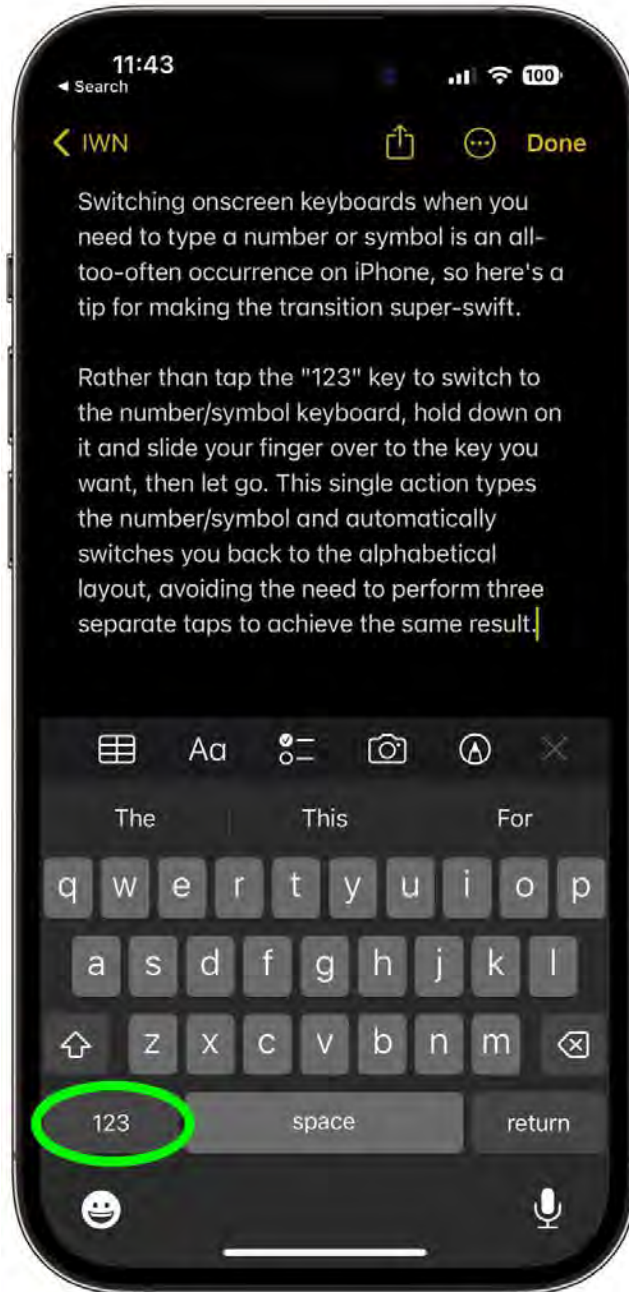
11:43
◂ Search
100

< IWN
Done

Switching onscreen keyboards when you need to type a number or symbol is an all-too-often occurrence on iPhone, so here's a tip for making the transition super-swift.

Rather than tap the "123" key to switch to the number/symbol keyboard, hold down on it and slide your finger over to the key you want, then let go. This single action types the number/symbol and automatically switches you back to the alphabetical layout, avoiding the need to perform three separate taps to achieve the same result.

Aa

The
This
For

q w e r t y u i o p
a s d f g h j k l
z x c v b n m
123
space
return